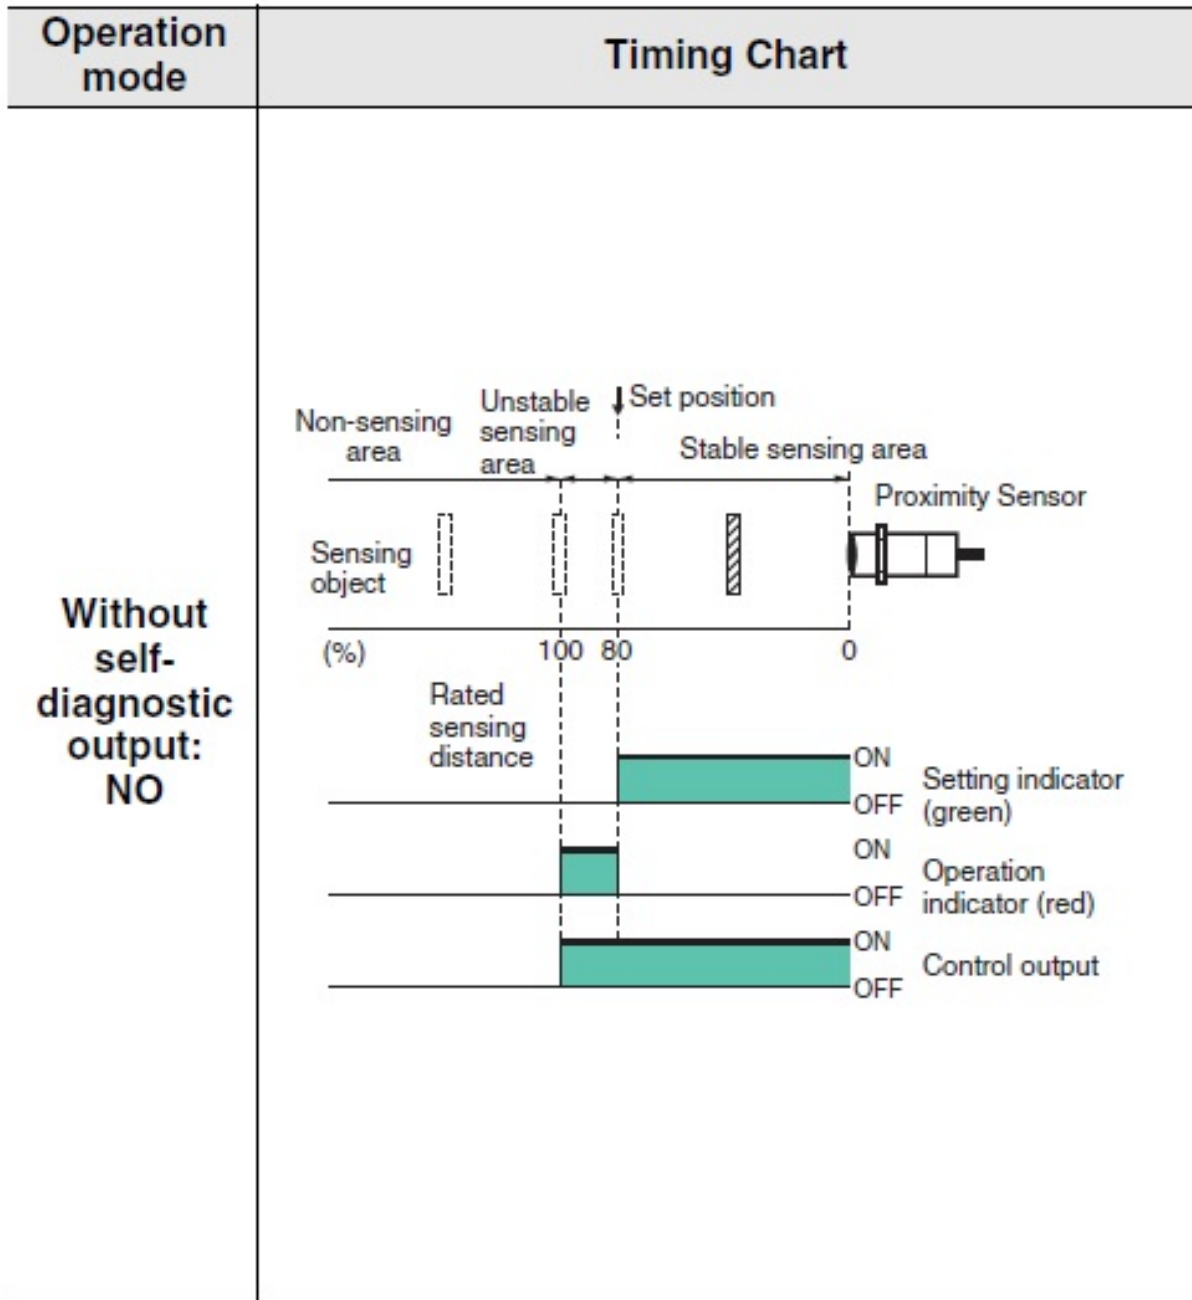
| Operation mode | Timing Chart |
|---|---|
| Without self-diagnostic output: NO | Non-sensing area<br>Unstable sensing area<br>Set position<br>Stable sensing area<br>Proximity Sensor<br>Sensing object<br>(%) 100 80 0<br>Rated sensing distance<br>ON<br>OFF<br>Setting indicator (green)<br>ON<br>OFF<br>Operation indicator (red)<br>ON<br>OFF<br>Control output |